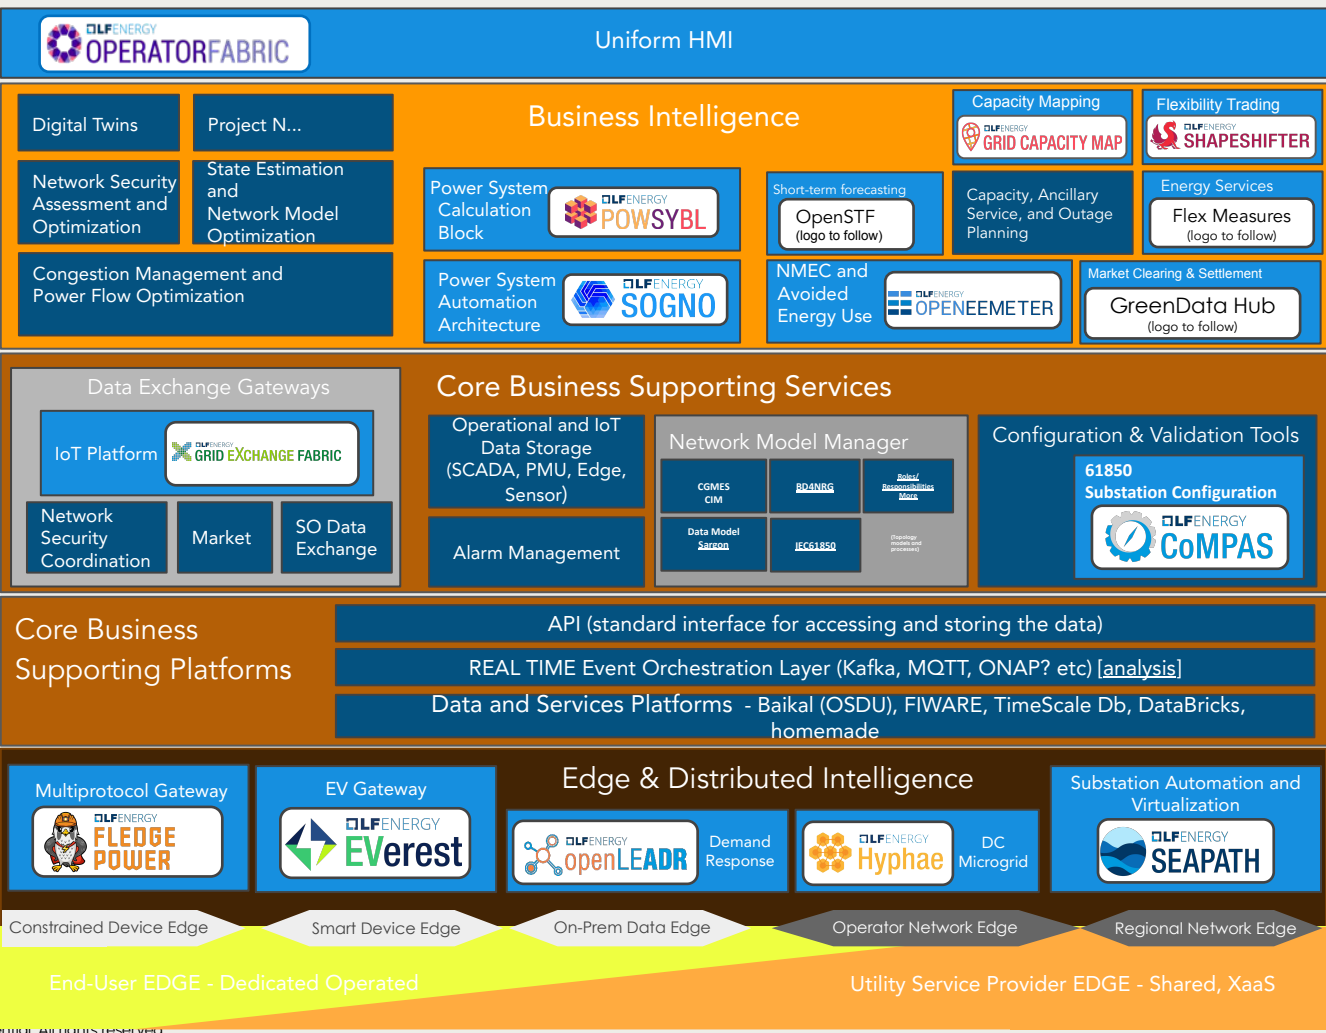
LF ENERGY OPERATORFABRIC

Uniform HMI

Digital Twins

Project N...

Business Intelligence

Capacity Mapping

LF ENERGY GRID CAPACITY MAP

Flexibility Trading

LF ENERGY SHAPESHIFTER

Network Security Assessment and Optimization

State Estimation and Network Model Optimization

Power System Calculation Block

LF ENERGY POWSYBL

Short-term forecasting

OpenSTF (logo to follow)

Capacity, Ancillary Service, and Outage Planning

Energy Services

Flex Measures (logo to follow)

Congestion Management and Power Flow Optimization

Power System Automation Architecture

LF ENERGY SOGNO

NMEC and Avoided Energy Use

LF ENERGY OPENEEMETER

Market Clearing & Settlement

GreenData Hub (logo to follow)

Data Exchange Gateways

IoT Platform

LF ENERGY GRID EXCHANGE FABRIC

Network Security Coordination

Market

SO Data Exchange

Core Business Supporting Services

Operational and IoT Data Storage (SCADA, PMU, Edge, Sensor)

Alarm Management

Network Model Manager

CGMES CIM

BD4NRG

Roles/ Responsibilities More

Data Model Sargon

IEC61850

(Topology models and processes)

Configuration & Validation Tools

61850 Substation Configuration

LF ENERGY CoMPAS

Core Business Supporting Platforms

API (standard interface for accessing and storing the data)

REAL TIME Event Orchestration Layer (Kafka, MQTT, ONAP? etc) [analysis]

Data and Services Platforms - Baikal (OSDU), FIWARE, TimeScale Db, DataBricks, homemade

Multiprotocol Gateway

LF ENERGY FLEDGE POWER

EV Gateway

LF ENERGY EVerest

Edge & Distributed Intelligence

LF ENERGY openLEADR

Demand Response

LF ENERGY Hyphae

DC Microgrid

Substation Automation and Virtualization

LF ENERGY SEAPATH

Constrained Device Edge

Smart Device Edge

On-Prem Data Edge

Operator Network Edge

Regional Network Edge

End-User EDGE - Dedicated Operated

Utility Service Provider EDGE - Shared, XaaS

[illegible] All rights reserved